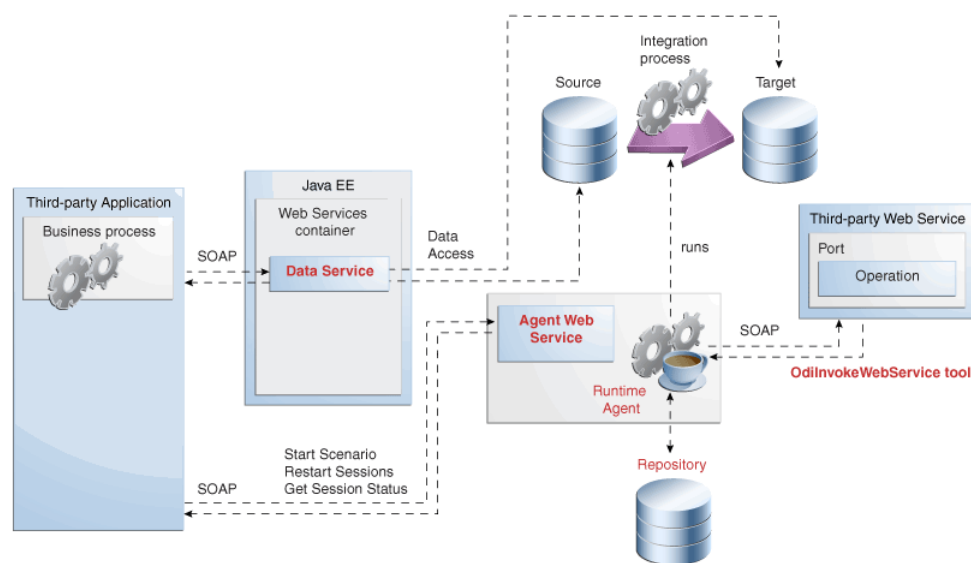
Integration process

Source

Target

Third-party Application

Business process

SOAP

Java EE

Web Services container

Data Service

Data Access

runs

Third-party Web Service

Port

Operation

Agent Web Service

SOAP

Runtime Agent

OdiInvokeWebService tool

Start Scenario
Restart Sessions
Get Session Status

SOAP

Repository